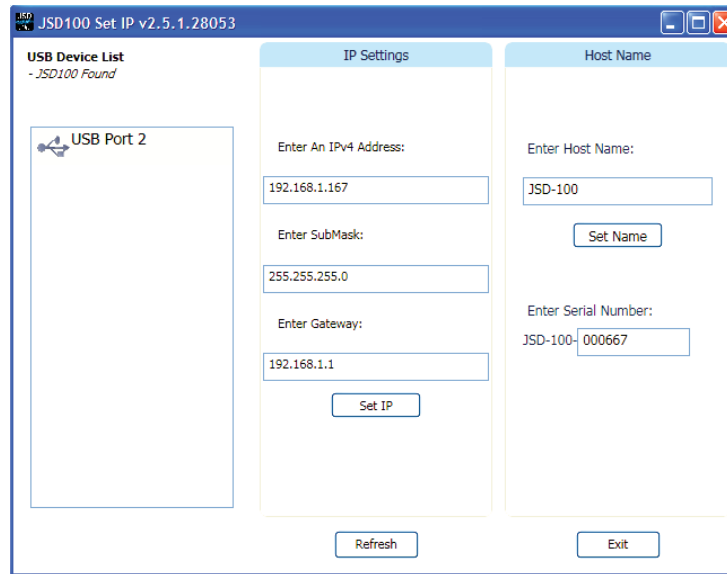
JSD100 Set IP v2.5.1.28053

USB Device List
- JSD100 Found

USB Port 2

IP Settings

Enter An IPv4 Address:

192.168.1.167

Enter SubMask:

255.255.255.0

Enter Gateway:

192.168.1.1

Set IP

Host Name

Enter Host Name:

JSD-100

Set Name

Enter Serial Number:

JSD-100- 000667

Refresh

Exit